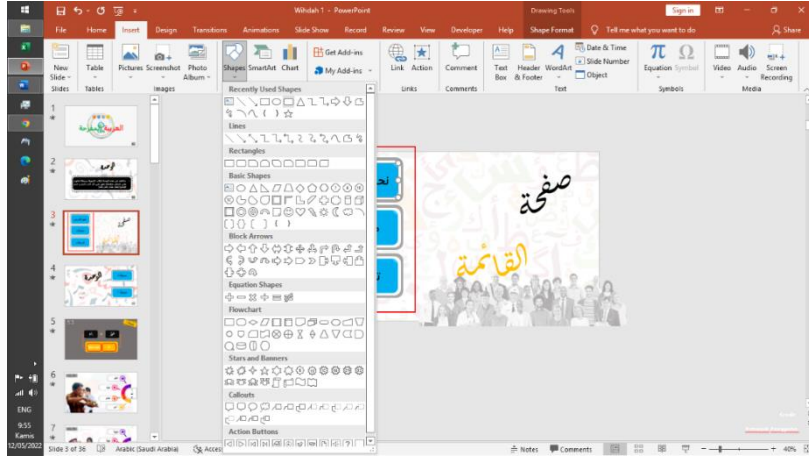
Wihdah 1 - PowerPoint

Drawing Tools

Sign in

File Home Insert Design Transitions Animations Slide Show Record Review View Developer Help Shape Format Tell me what you want to do Share

New Slide Table Pictures Screenshot Photo Album Shapes SmartArt Chart Get Add-ins My Add-ins Link Action Comment Text Box Header & Footer WordArt Date & Time Slide Number Object Equation Symbol Video Audio Screen Recording

Slides Tables Images Links Comments Text Symbols Media

Recently Used Shapes

Lines

Rectangles

Basic Shapes

Block Arrows

Equation Shapes

Flowchart

Stars and Banners

Callouts

Action Buttons

1

2

3

4

5

6

7

صفحة

القائمة

Slide 3 of 36 Arabic (Saudi Arabia) Notes Comments 40%

ENG

9:55

Kamis

12/05/2022